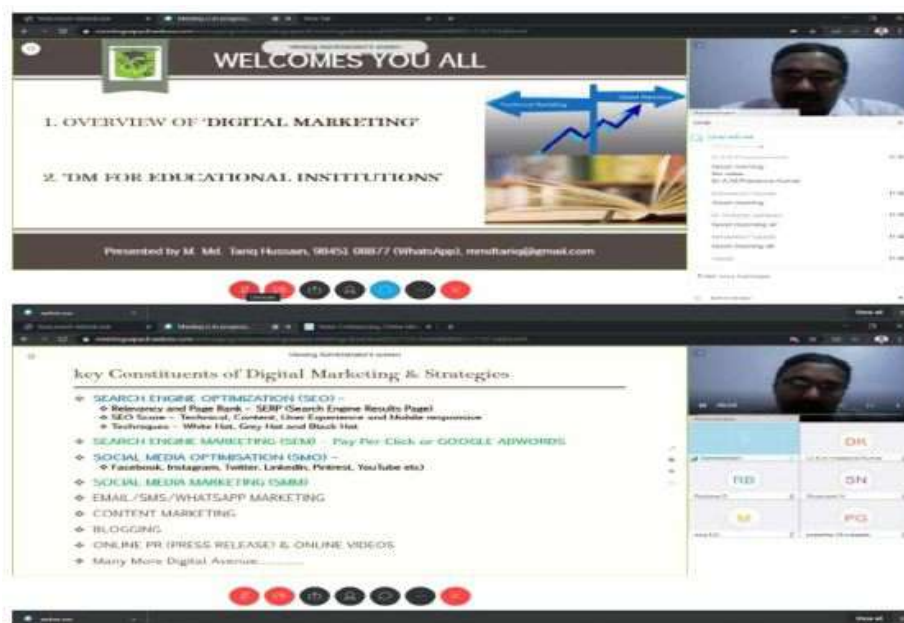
Viewing Administrator's screen

WELCOMES YOU ALL

1. OVERVIEW OF 'DIGITAL MARKETING'

2. 'DM FOR EDUCATIONAL INSTITUTIONS'

Presented by M. Md. Tariq Hussain, 98451 98877 (WhatsApp), mmdtariq@gmail.com

Viewing Administrator's screen

key Constituents of Digital Marketing & Strategies

SEARCH ENGINE OPTIMIZATION (SEO) –
Relevancy and Page Rank – SERP (Search Engine Results Page)
SEO Score – Technical, Content, User Experience and Mobile responsive
Techniques – White Hat, Grey Hat and Black Hat

SEARCH ENGINE MARKETING (SEM) – Pay Per Click or GOOGLE ADWORDS

SOCIAL MEDIA OPTIMISATION (SMO) –
Facebook, Instagram, Twitter, LinkedIn, Pinterest, YouTube etc.)

SOCIAL MEDIA MARKETING (SMM)

EMAIL/SMS/WHATSAPP MARKETING

CONTENT MARKETING

BLOGGING

ONLINE PR (PRESS RELEASE) & ONLINE VIDEOS

Many More Digital Avenue..........

DK
RB
SN
M
PG